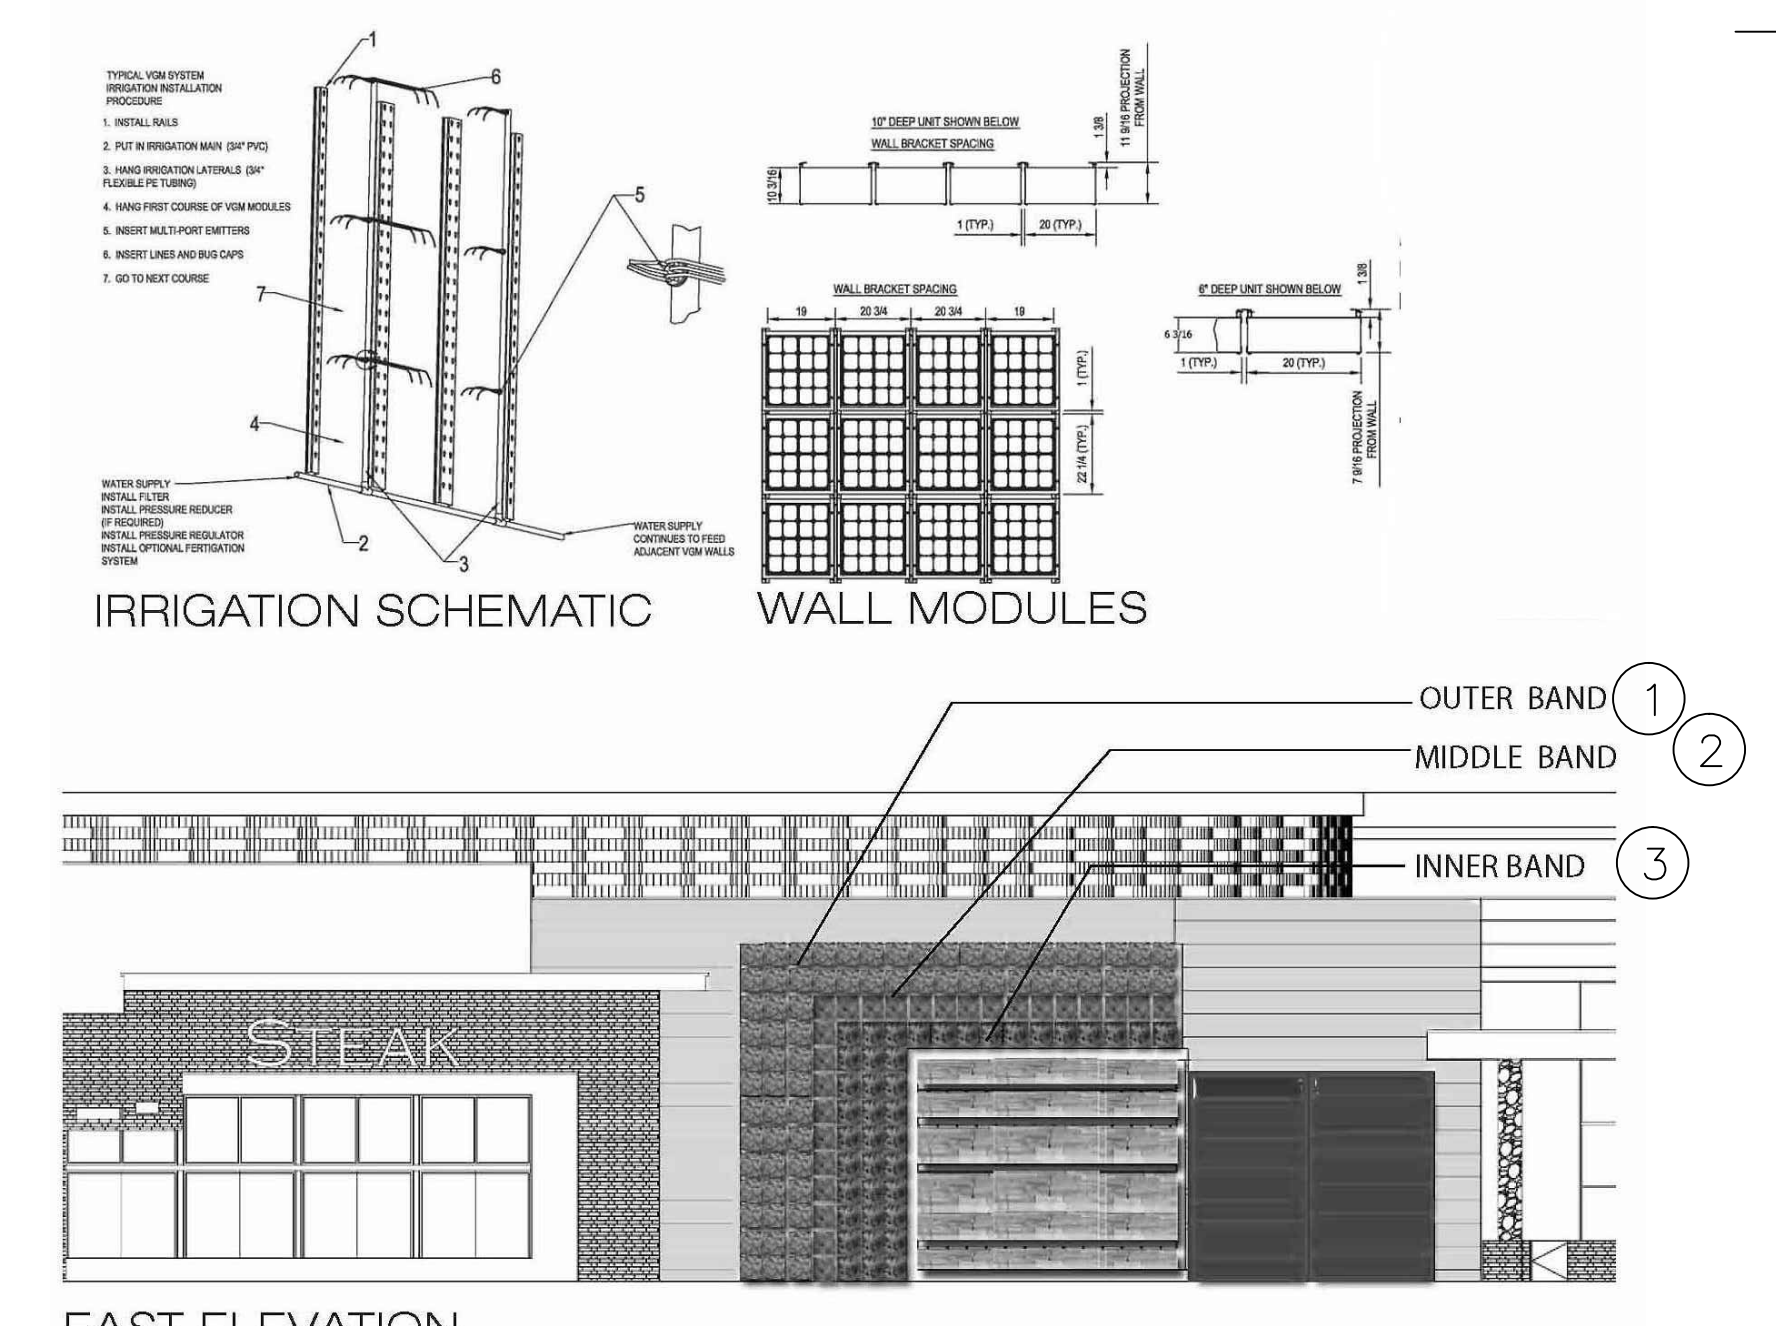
TYPICAL VGM SYSTEM IRRIGATION INSTALLATION PROCEDURE

1. INSTALL RAILS
2. PUT IN IRRIGATION MAIN (3/4" PVC)
3. HANG IRRIGATION LATERALS (3/4" FLEXIBLE PE TUBING)
4. HANG FIRST COURSE OF VGM MODULES
5. INSERT MULTI-PORT EMITTERS
6. INSERT LINES AND BUG CAPS
7. GO TO NEXT COURSE

1
6
5
7
4

WATER SUPPLY
INSTALL FILTER
INSTALL PRESSURE REDUCER (IF REQUIRED)
INSTALL PRESSURE REGULATOR
INSTALL OPTIONAL FERTIGATION SYSTEM

2
3

WATER SUPPLY CONTINUES TO FEED ADJACENT VGM WALLS

IRRIGATION SCHEMATIC

10" DEEP UNIT SHOWN BELOW
WALL BRACKET SPACING
1 3/8
11 9/16 PROJECTION FROM WALL
10 3/16
1 (TYP.)
20 (TYP.)

WALL BRACKET SPACING
19
20 3/4
20 3/4
19
1 (TYP.)
22 1/4 (TYP.)

6" DEEP UNIT SHOWN BELOW
1 3/8
6 3/16
1 (TYP.)
20 (TYP.)
7 9/16 PROJECTION FROM WALL

WALL MODULES

OUTER BAND 1
MIDDLE BAND 2
INNER BAND 3

STEAK

EAST ELEVATION